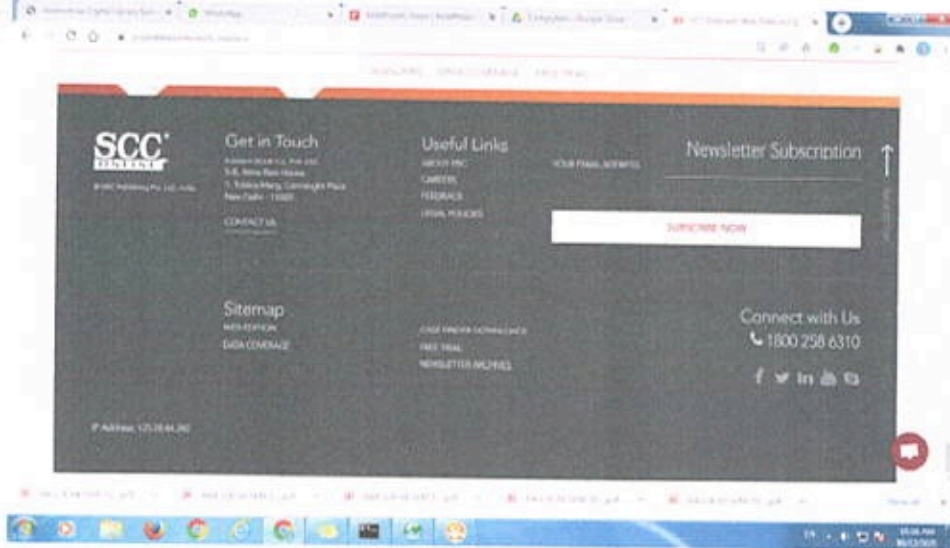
SCC ONLINE

© SCC Publishing Pvt. Ltd., India

Get in Touch

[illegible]
5-B, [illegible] House
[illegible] Marg, Connaught Place
New Delhi - 110001

CONTACT US

Useful Links

ABOUT SCC
CAREERS
FEEDBACK
LEGAL POLICIES

YOUR EMAIL ADDRESS

Newsletter Subscription

SUBSCRIBE NOW

Sitemap

NEW EDITION
DATA COVERAGE

CASE FINDER DOWNLOADS
FREE TRIAL
NEWSLETTER ARCHIVES

Connect with Us

1800 258 6310

IP Address: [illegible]